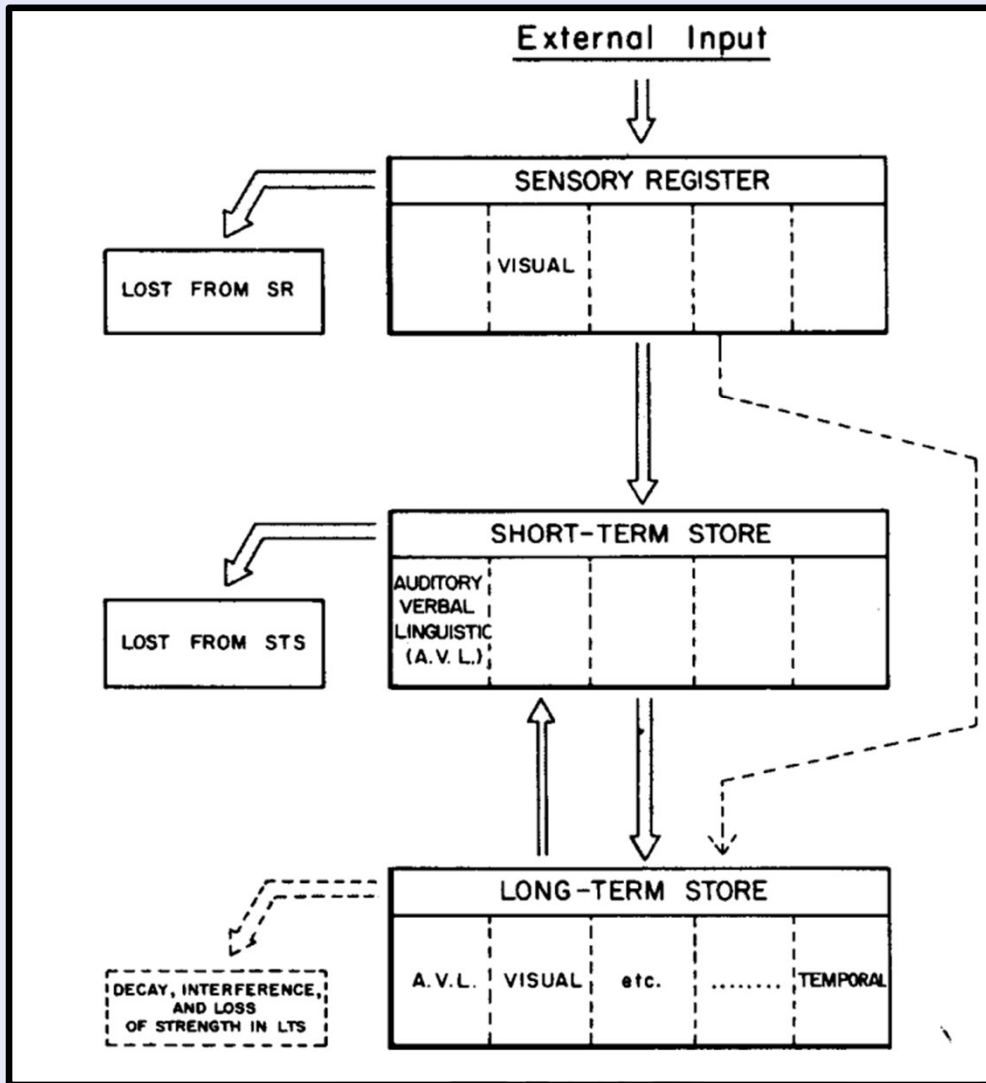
External Input

SENSORY REGISTER

VISUAL

LOST FROM SR

SHORT-TERM STORE

AUDITORY VERBAL LINGUISTIC (A. V. L.)

LOST FROM STS

LONG-TERM STORE

A. V. L. | VISUAL | etc. | ........ | TEMPORAL

DECAY, INTERFERENCE, AND LOSS OF STRENGTH IN LTS